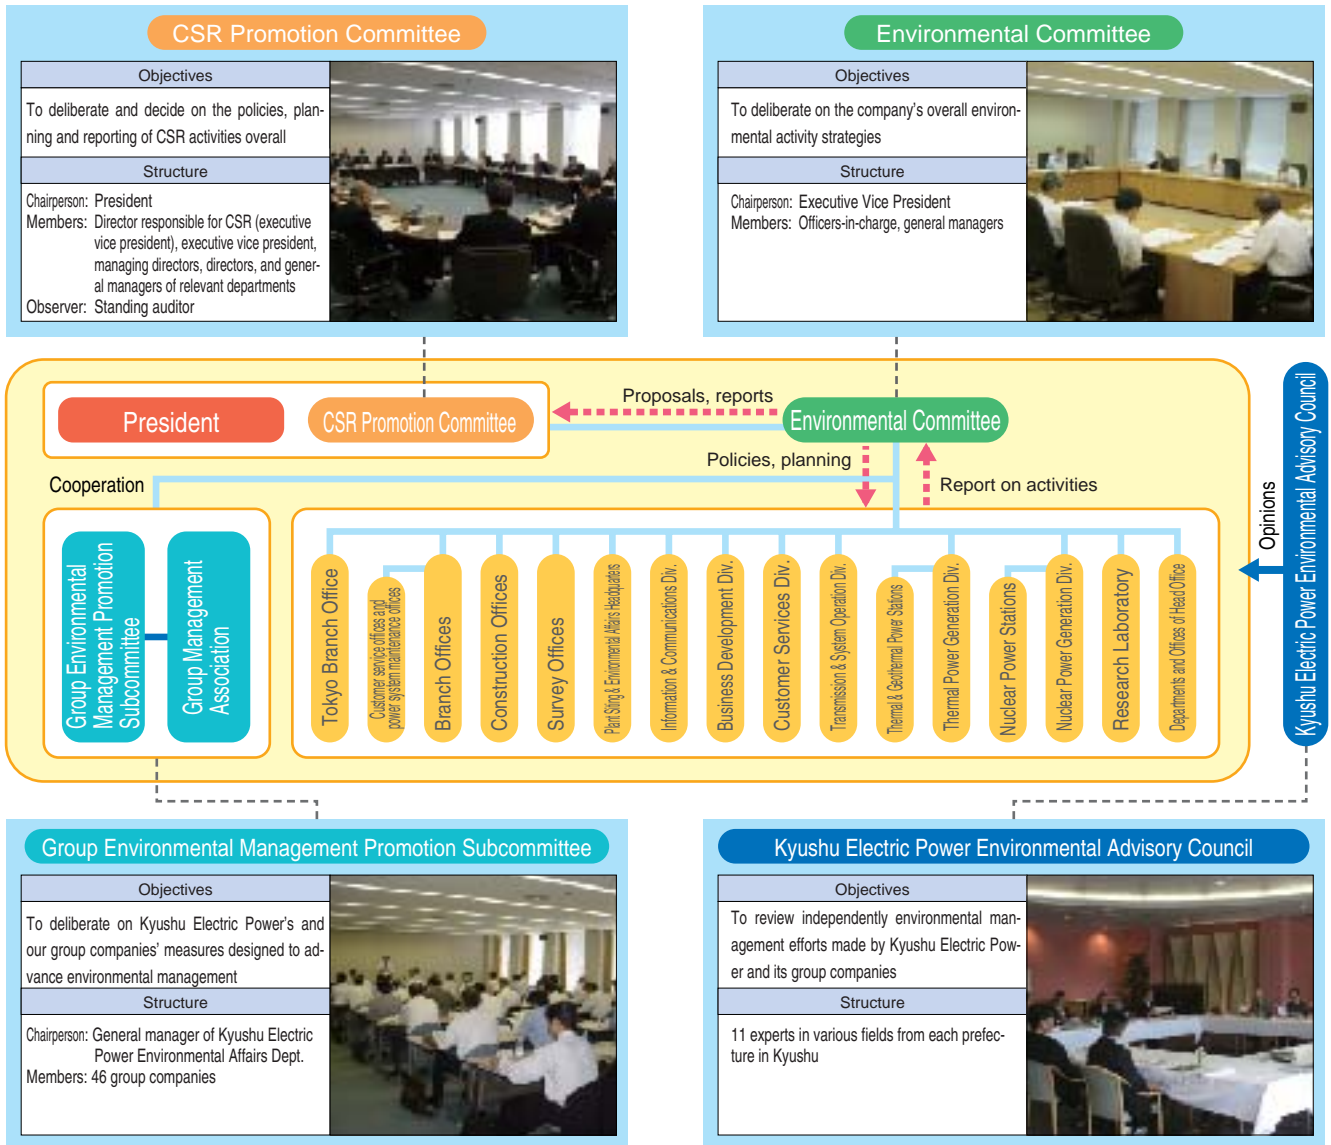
CSR Promotion Committee

Objectives

To deliberate and decide on the policies, planning and reporting of CSR activities overall

Structure

Chairperson: President
Members: Director responsible for CSR (executive vice president), executive vice president, managing directors, directors, and general managers of relevant departments
Observer: Standing auditor

Environmental Committee

Objectives

To deliberate on the company's overall environmental activity strategies

Structure

Chairperson: Executive Vice President
Members: Officers-in-charge, general managers

President

CSR Promotion Committee

Proposals, reports

Environmental Committee

Policies, planning

Report on activities

Cooperation

Opinions

Kyushu Electric Power Environmental Advisory Council

Group Environmental Management Promotion Subcommittee

Group Management Association

Tokyo Branch Office

Customer service offices and power system maintenance offices

Branch Offices

Construction Offices

Survey Offices

Plant Siting & Environmental Affairs Headquarters

Information & Communications Div.

Business Development Div.

Customer Services Div.

Transmission & System Operation Div.

Thermal & Geothermal Power Stations

Thermal Power Generation Div.

Nuclear Power Stations

Nuclear Power Generation Div.

Research Laboratory

Departments and Offices of Head Office

Group Environmental Management Promotion Subcommittee

Objectives

To deliberate on Kyushu Electric Power's and our group companies' measures designed to advance environmental management

Structure

Chairperson: General manager of Kyushu Electric Power Environmental Affairs Dept.
Members: 46 group companies

Kyushu Electric Power Environmental Advisory Council

Objectives

To review independently environmental management efforts made by Kyushu Electric Power and its group companies

Structure

11 experts in various fields from each prefecture in Kyushu